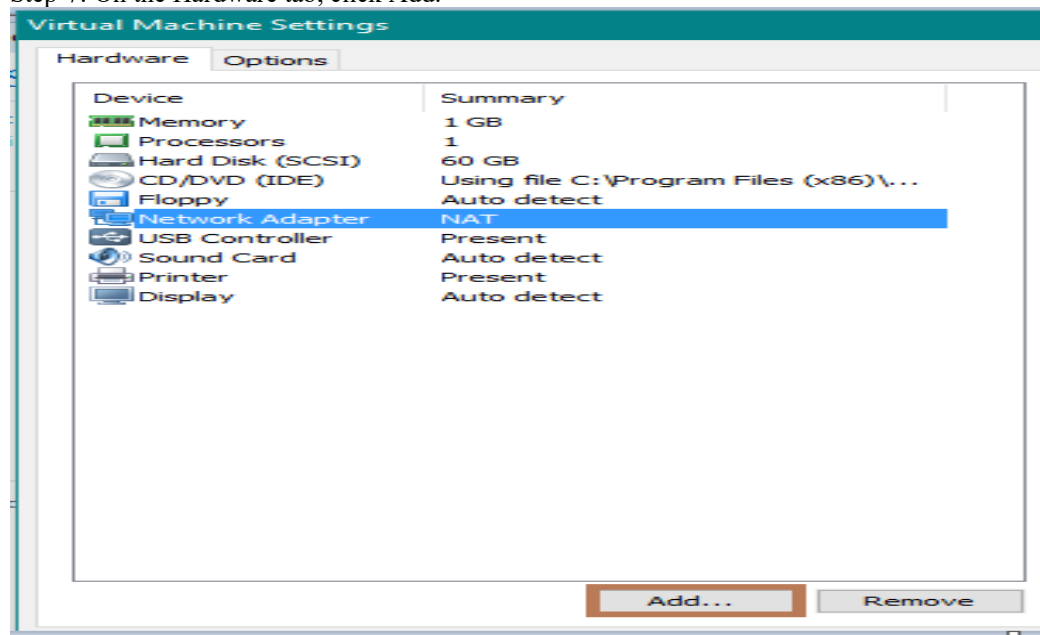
Virtual Machine Settings

Hardware Options

| Device | Summary |
|---|---|
| Memory | 1 GB |
| Processors | 1 |
| Hard Disk (SCSI) | 60 GB |
| CD/DVD (IDE) | Using file C:\Program Files (x86)\... |
| Floppy | Auto detect |
| Network Adapter | NAT |
| USB Controller | Present |
| Sound Card | Auto detect |
| Printer | Present |
| Display | Auto detect |

Add... Remove